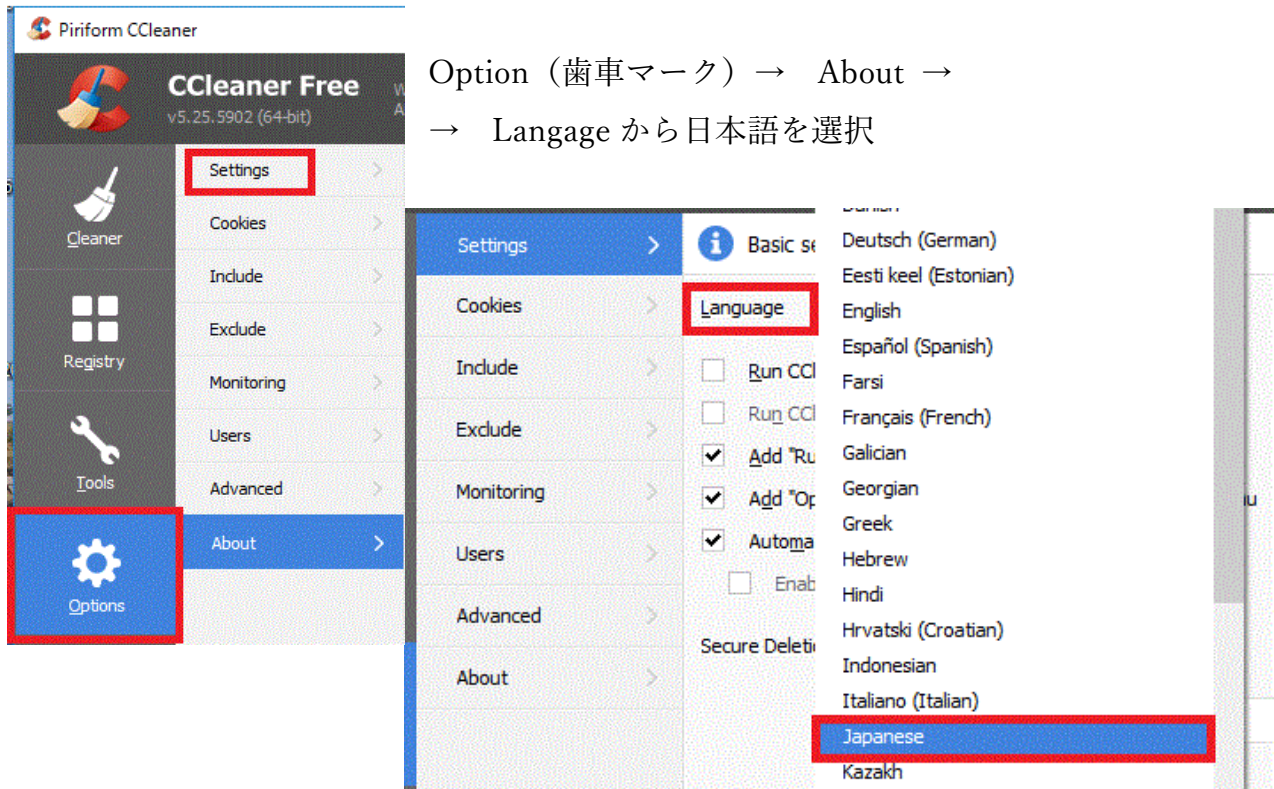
Piriform CCleaner

CCleaner Free
v5.25.5902 (64-bit)

Option（歯車マーク）→ About →
→ Langage から日本語を選択

Cleaner
Registry
Tools
Options

Settings
Cookies
Include
Exclude
Monitoring
Users
Advanced
About

Settings
Cookies
Include
Exclude
Monitoring
Users
Advanced
About

Basic se
Language
Run CC
Run CC
Add "Ru
Add "Op
Automa
Enab
Secure Deleti

Danish
Deutsch (German)
Eesti keel (Estonian)
English
Español (Spanish)
Farsi
Français (French)
Galician
Georgian
Greek
Hebrew
Hindi
Hrvatski (Croatian)
Indonesian
Italiano (Italian)
Japanese
Kazakh